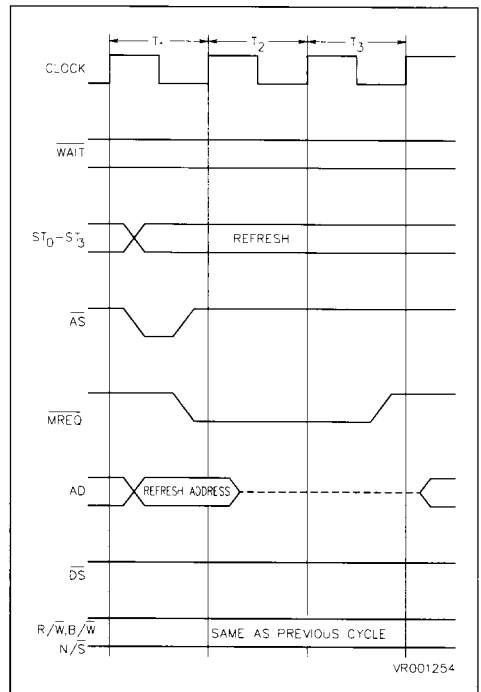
$T_1$ $T_2$ $T_3$

CLOCK

$\overline{WAIT}$

$ST_0-ST_3$

REFRESH

$\overline{AS}$

$\overline{MREQ}$

AD

REFRESH ADDRESS

$\overline{DS}$

$R/\overline{W}, B/\overline{W}$
$N/\overline{S}$

SAME AS PREVIOUS CYCLE

VR001254